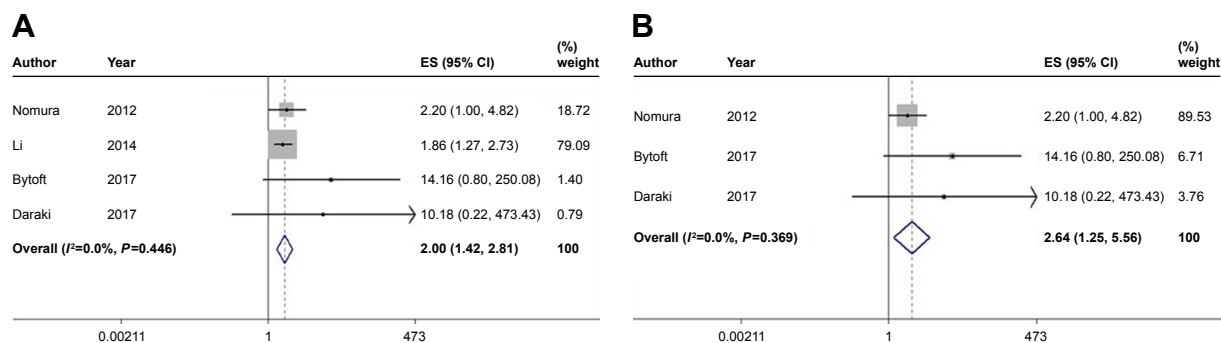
A

| Author | Year | ES (95% CI) | (%) weight |
|---|---|---|---|
| Nomura | 2012 | 2.20 (1.00, 4.82) | 18.72 |
| Li | 2014 | 1.86 (1.27, 2.73) | 79.09 |
| Bytoft | 2017 | 14.16 (0.80, 250.08) | 1.40 |
| Daraki | 2017 | 10.18 (0.22, 473.43) | 0.79 |
| **Overall ($I^2$=0.0%, $P$=0.446)** | | **2.00 (1.42, 2.81)** | **100** |

0.00211 1 473

B

| Author | Year | ES (95% CI) | (%) weight |
|---|---|---|---|
| Nomura | 2012 | 2.20 (1.00, 4.82) | 89.53 |
| Bytoft | 2017 | 14.16 (0.80, 250.08) | 6.71 |
| Daraki | 2017 | 10.18 (0.22, 473.43) | 3.76 |
| **Overall ($I^2$=0.0%, $P$=0.369)** | | **2.64 (1.25, 5.56)** | **100** |

0.00211 1 473